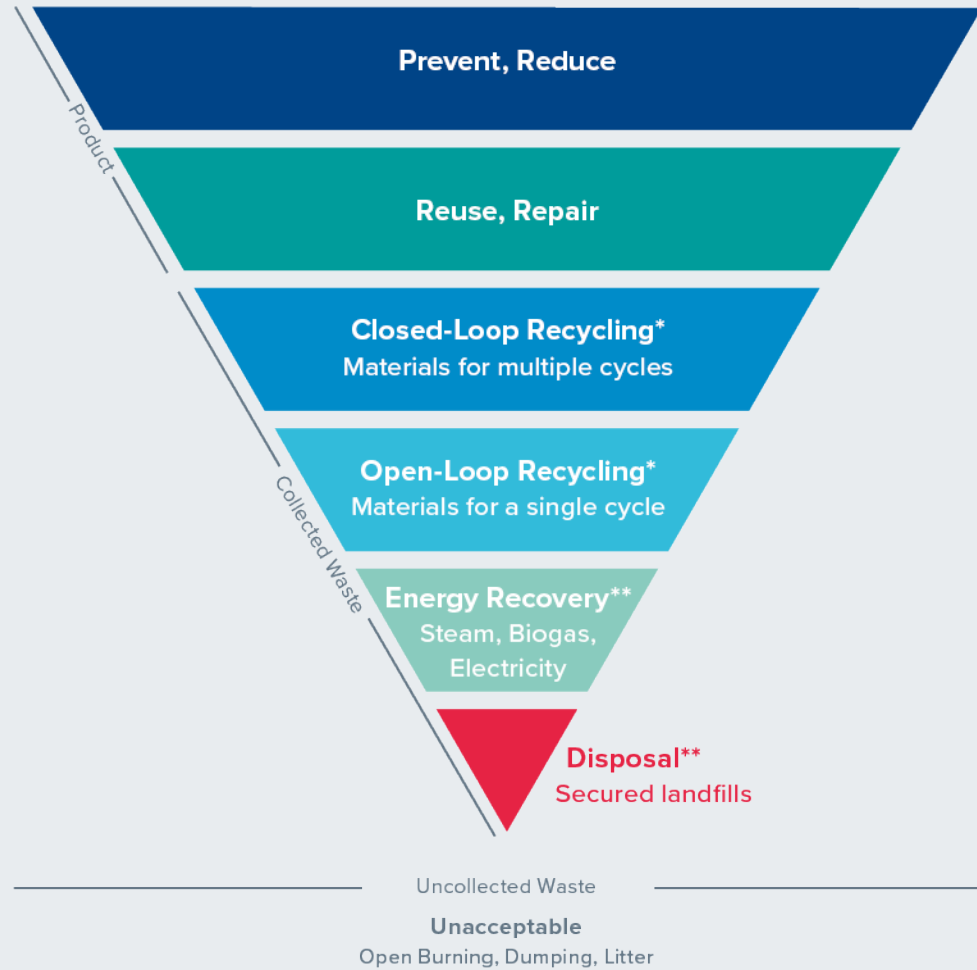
Product

Collected Waste

Prevent, Reduce

Reuse, Repair

Closed-Loop Recycling*
Materials for multiple cycles

Open-Loop Recycling*
Materials for a single cycle

Energy Recovery**
Steam, Biogas, Electricity

Disposal**
Secured landfills

Uncollected Waste

Unacceptable
Open Burning, Dumping, Litter